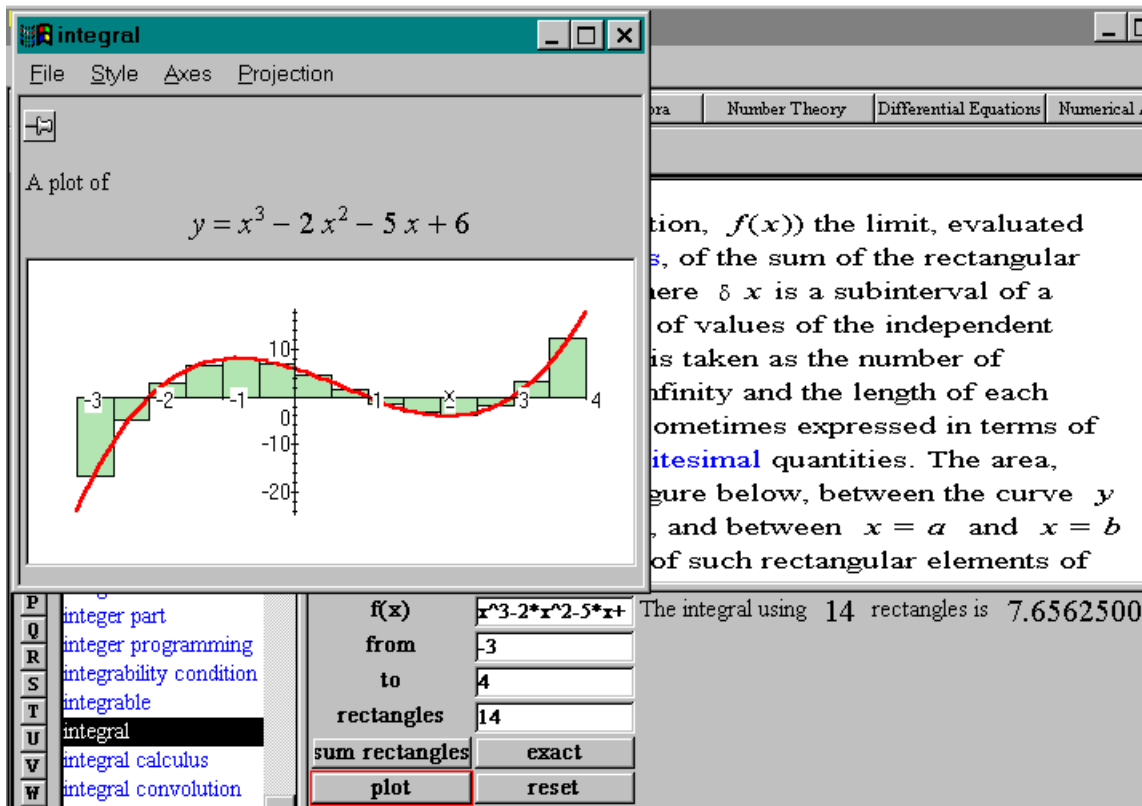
integral

File Style Axes Projection

A plot of

$y = x^3 - 2x^2 - 5x + 6$

10
-3 -2 -1 0 1 x 3 4
-10
-20

bra | Number Theory | Differential Equations | Numerical A

tion, $f(x)$) the limit, evaluated s, of the sum of the rectangular here $\delta x$ is a subinterval of a of values of the independent is taken as the number of nfinity and the length of each ometimes expressed in terms of itesimal quantities. The area, gure below, between the curve $y$ , and between $x = a$ and $x = b$ of such rectangular elements of

P
Q
R
S
T
U
V
W

integer part
integer programming
integrability condition
integrable
integral
integral calculus
integral convolution

f(x) x^3-2*x^2-5*x+
from -3
to 4
rectangles 14
sum rectangles
exact
plot
reset

The integral using 14 rectangles is 7.6562500